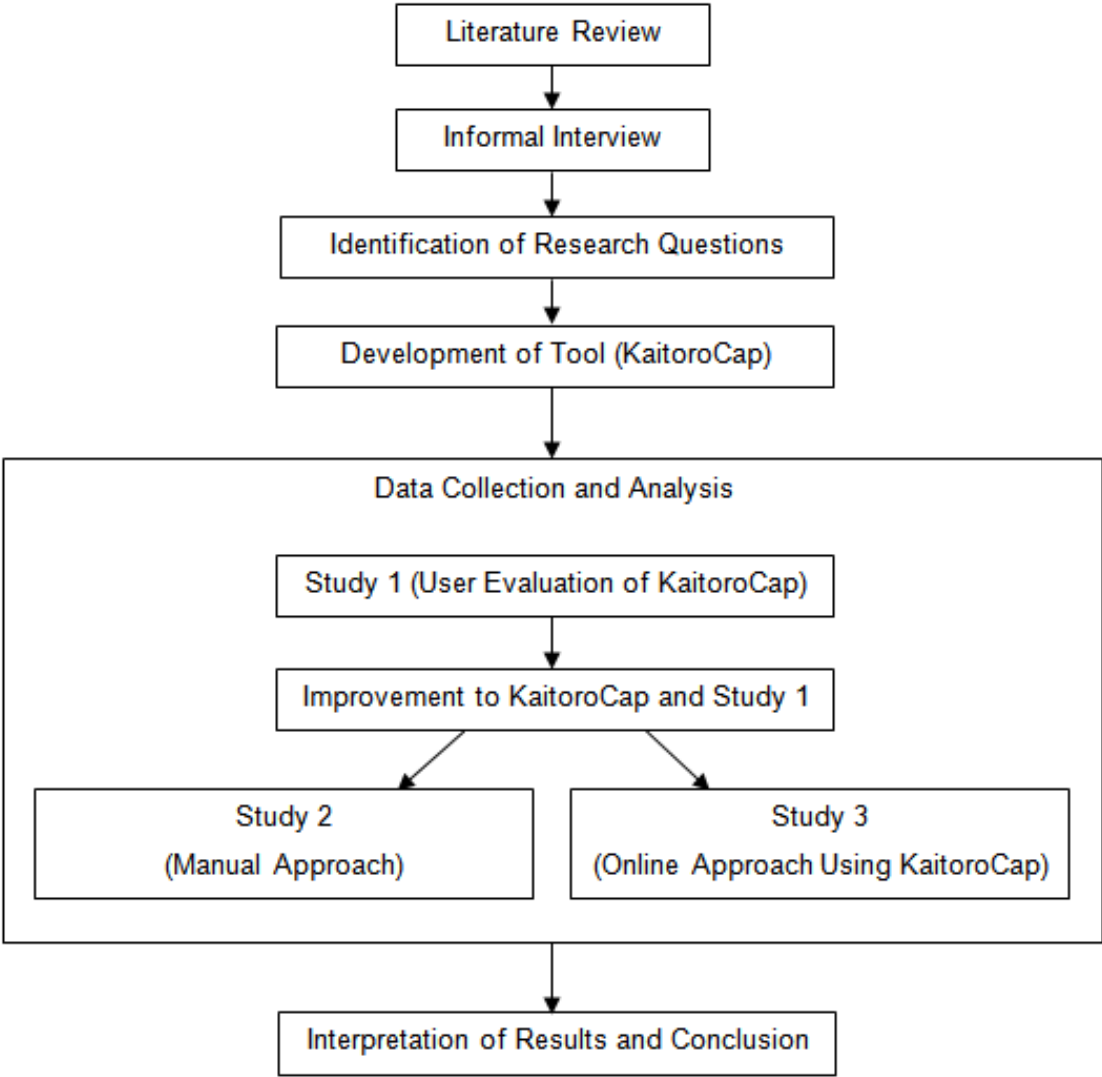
Literature Review

Informal Interview

Identification of Research Questions

Development of Tool (KaitoroCap)

Data Collection and Analysis

Study 1 (User Evaluation of KaitoroCap)

Improvement to KaitoroCap and Study 1

Study 2
(Manual Approach)

Study 3
(Online Approach Using KaitoroCap)

Interpretation of Results and Conclusion